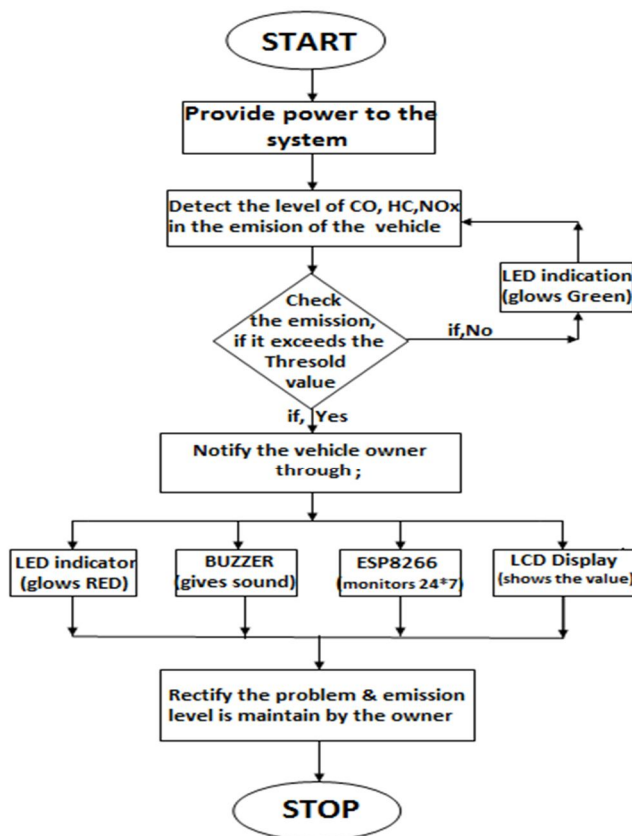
START

Provide power to the system

Detect the level of CO, HC,NOx in the emision of the vehicle

Check the emission, if it exceeds the Thresold value

if,No

LED indication (glows Green)

if, Yes

Notify the vehicle owner through ;

LED indicator (glows RED)

BUZZER (gives sound)

ESP8266 (monitors 24*7)

LCD Display (shows the value)

Rectify the problem & emission level is maintain by the owner

STOP